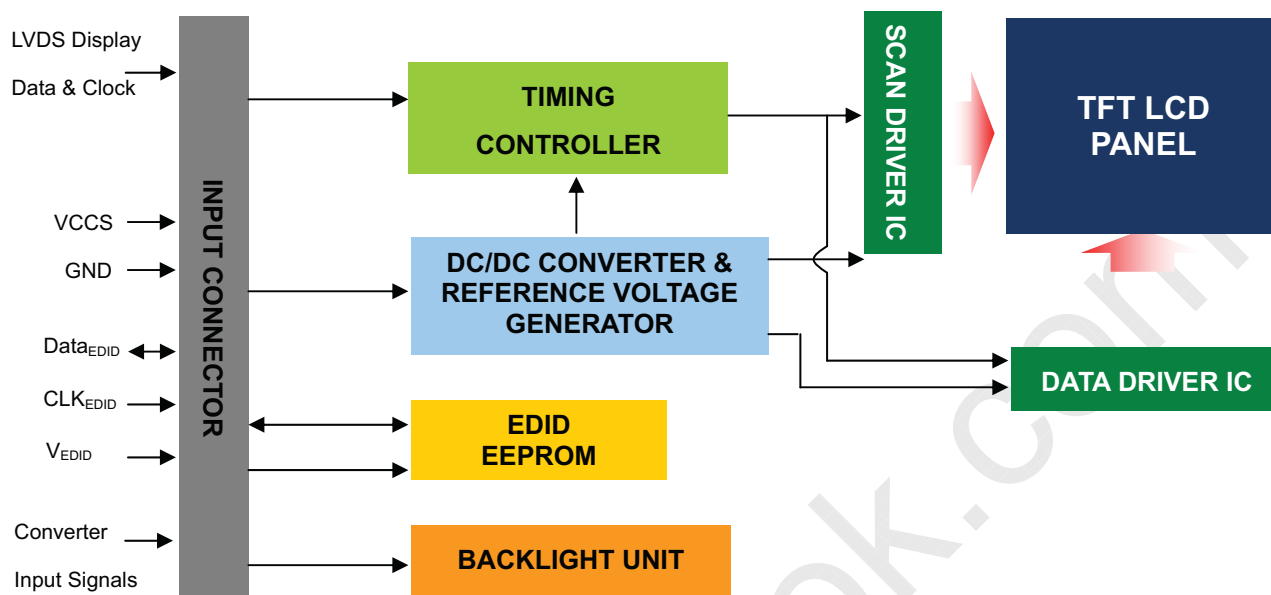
LVDS Display

Data & Clock

INPUT CONNECTOR

TIMING CONTROLLER

SCAN DRIVER IC

TFT LCD PANEL

VCCS

GND

DC/DC CONVERTER & REFERENCE VOLTAGE GENERATOR

Data$_{EDID}$

CLK$_{EDID}$

V$_{EDID}$

DATA DRIVER IC

EDID EEPROM

Converter

Input Signals

BACKLIGHT UNIT

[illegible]k.com